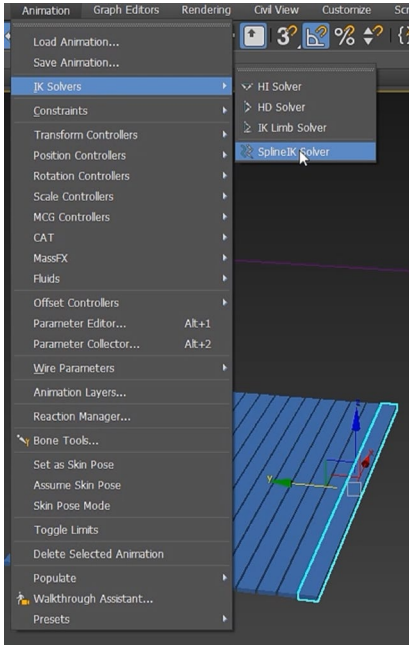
Animation Graph Editors Rendering Civil View Customize Sc

Load Animation...
Save Animation...
IK Solvers
Constraints
Transform Controllers
Position Controllers
Rotation Controllers
Scale Controllers
MCG Controllers
CAT
MassFX
Fluids
Offset Controllers
Parameter Editor... Alt+1
Parameter Collector... Alt+2
Wire Parameters
Animation Layers...
Reaction Manager...
Bone Tools...
Set as Skin Pose
Assume Skin Pose
Skin Pose Mode
Toggle Limits
Delete Selected Animation
Populate
Walkthrough Assistant...
Presets

HI Solver
HD Solver
IK Limb Solver
SplineIK Solver

y